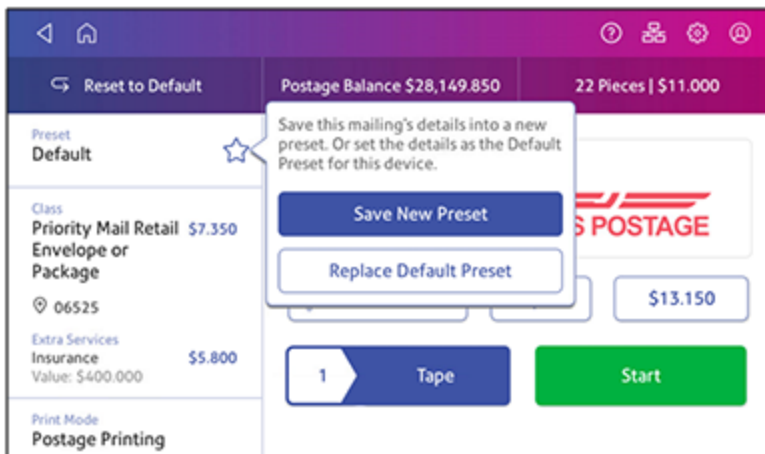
Reset to Default

Postage Balance $28,149.850

22 Pieces | $11.000

Preset
Default

Save this mailing's details into a new preset. Or set the details as the Default Preset for this device.

Save New Preset

Replace Default Preset

S POSTAGE

Class
Priority Mail Retail Envelope or Package
$7.350

06525

Extra Services
Insurance
Value: $400.000
$5.800

$13.150

1

Tape

Start

Print Mode
Postage Printing